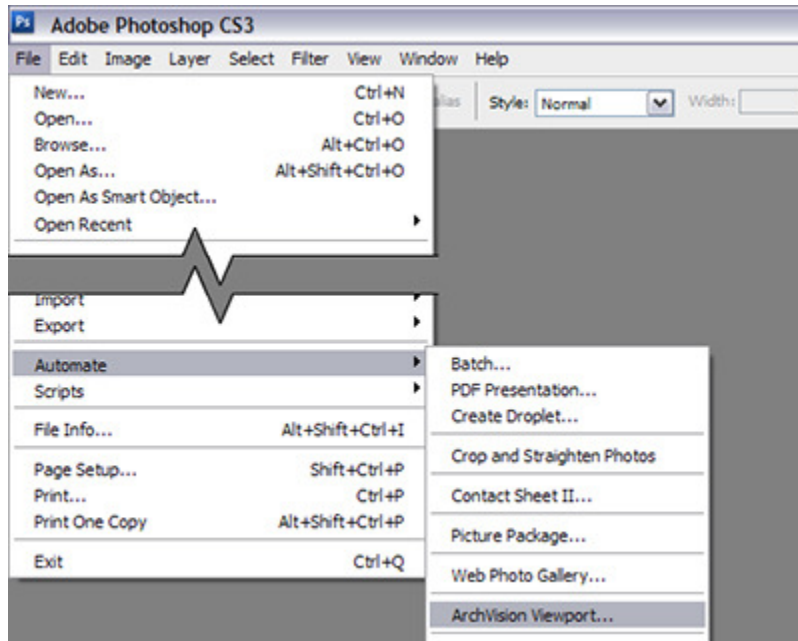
Ps Adobe Photoshop CS3

File Edit Image Layer Select Filter View Window Help

New... Ctrl+N
Open... Ctrl+O
Browse... Alt+Ctrl+O
Open As... Alt+Shift+Ctrl+O
Open As Smart Object...
Open Recent

alias Style: Normal Width:

Import
Export

Automate
Scripts

File Info... Alt+Shift+Ctrl+I

Page Setup... Shift+Ctrl+P
Print... Ctrl+P
Print One Copy Alt+Shift+Ctrl+P

Exit Ctrl+Q

Batch...
PDF Presentation...
Create Droplet...

Crop and Straighten Photos

Contact Sheet II...

Picture Package...

Web Photo Gallery...

ArchVision Viewport...